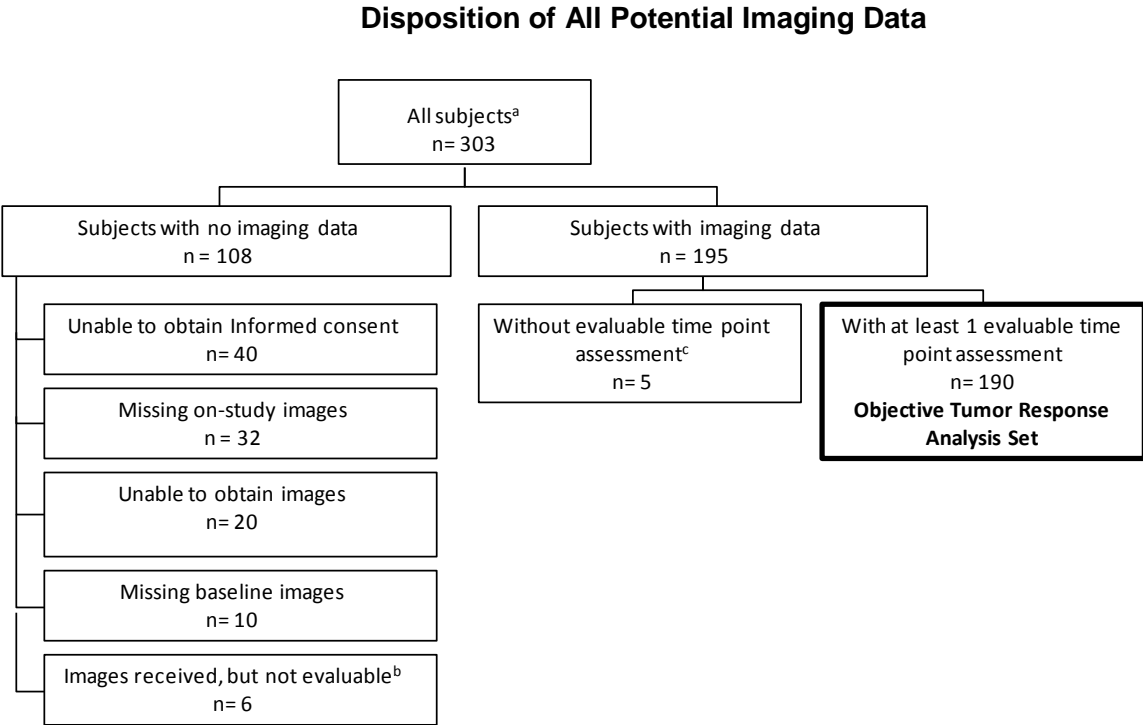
Disposition of All Potential Imaging Data

All subjects$^{a}$
n= 303

Subjects with no imaging data
n = 108

Subjects with imaging data
n = 195

Unable to obtain Informed consent
n= 40

Without evaluable time point assessment$^{c}$
n= 5

With at least 1 evaluable time point assessment
n= 190
**Objective Tumor Response Analysis Set**

Missing on-study images
n = 32

Unable to obtain images
n= 20

Missing baseline images
n= 10

Images received, but not evaluable$^{b}$
n= 6